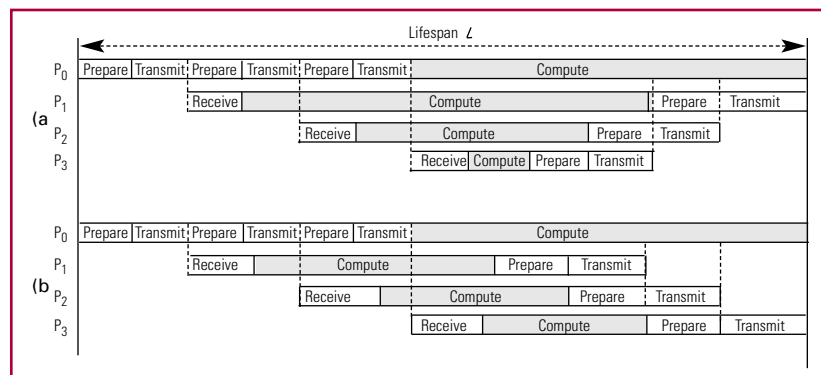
Lifespan $L$

$P_0$ Prepare Transmit Prepare Transmit Prepare Transmit Compute

$P_1$ Receive Compute Prepare Transmit

(a $P_2$ Receive Compute Prepare Transmit

$P_3$ Receive Compute Prepare Transmit

$P_0$ Prepare Transmit Prepare Transmit Prepare Transmit Compute

$P_1$ Receive Compute Prepare Transmit

(b $P_2$ Receive Compute Prepare Transmit

$P_3$ Receive Compute Prepare Transmit